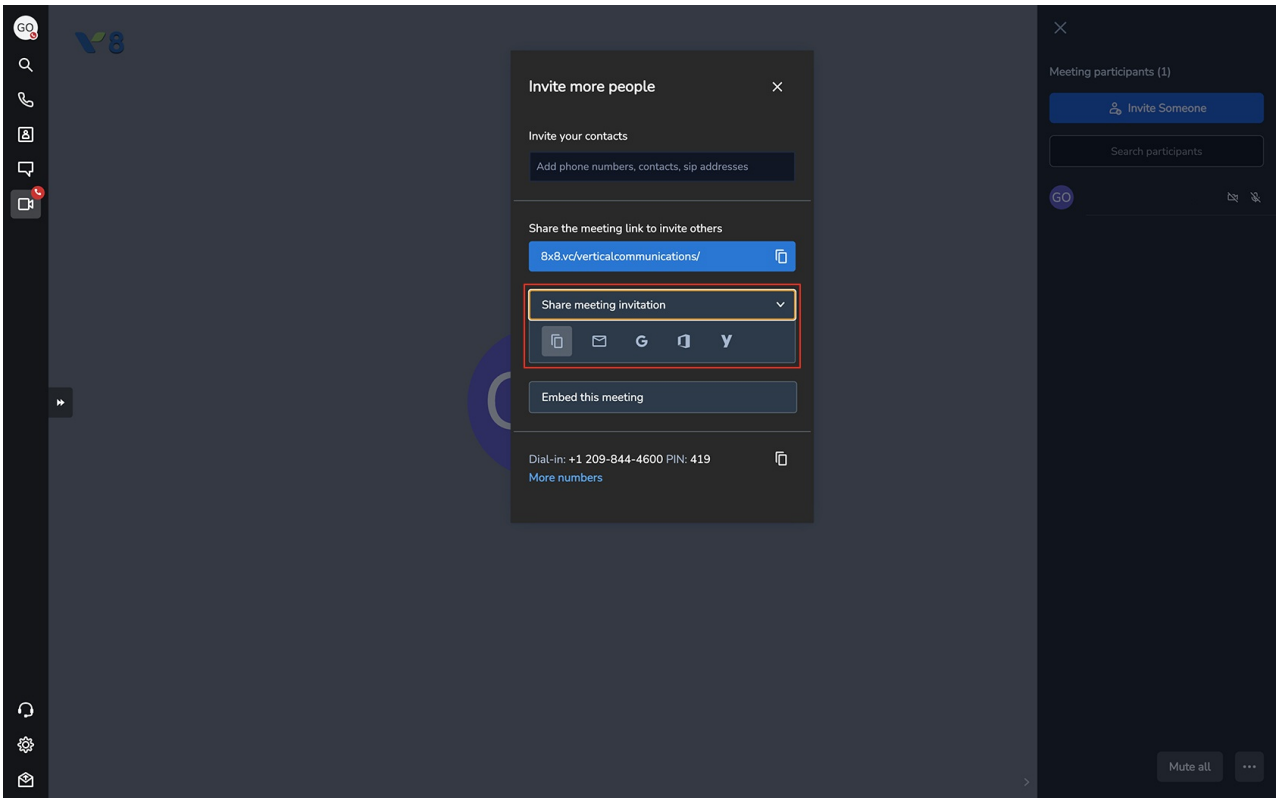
GO

Invite more people

Invite your contacts

Add phone numbers, contacts, sip addresses

Share the meeting link to invite others

8x8.vc/verticalcommunications/

Share meeting invitation

Embed this meeting

Dial-in: +1 209-844-4600 PIN: 419

More numbers

Meeting participants (1)

Invite Someone

Search participants

GO

Mute all